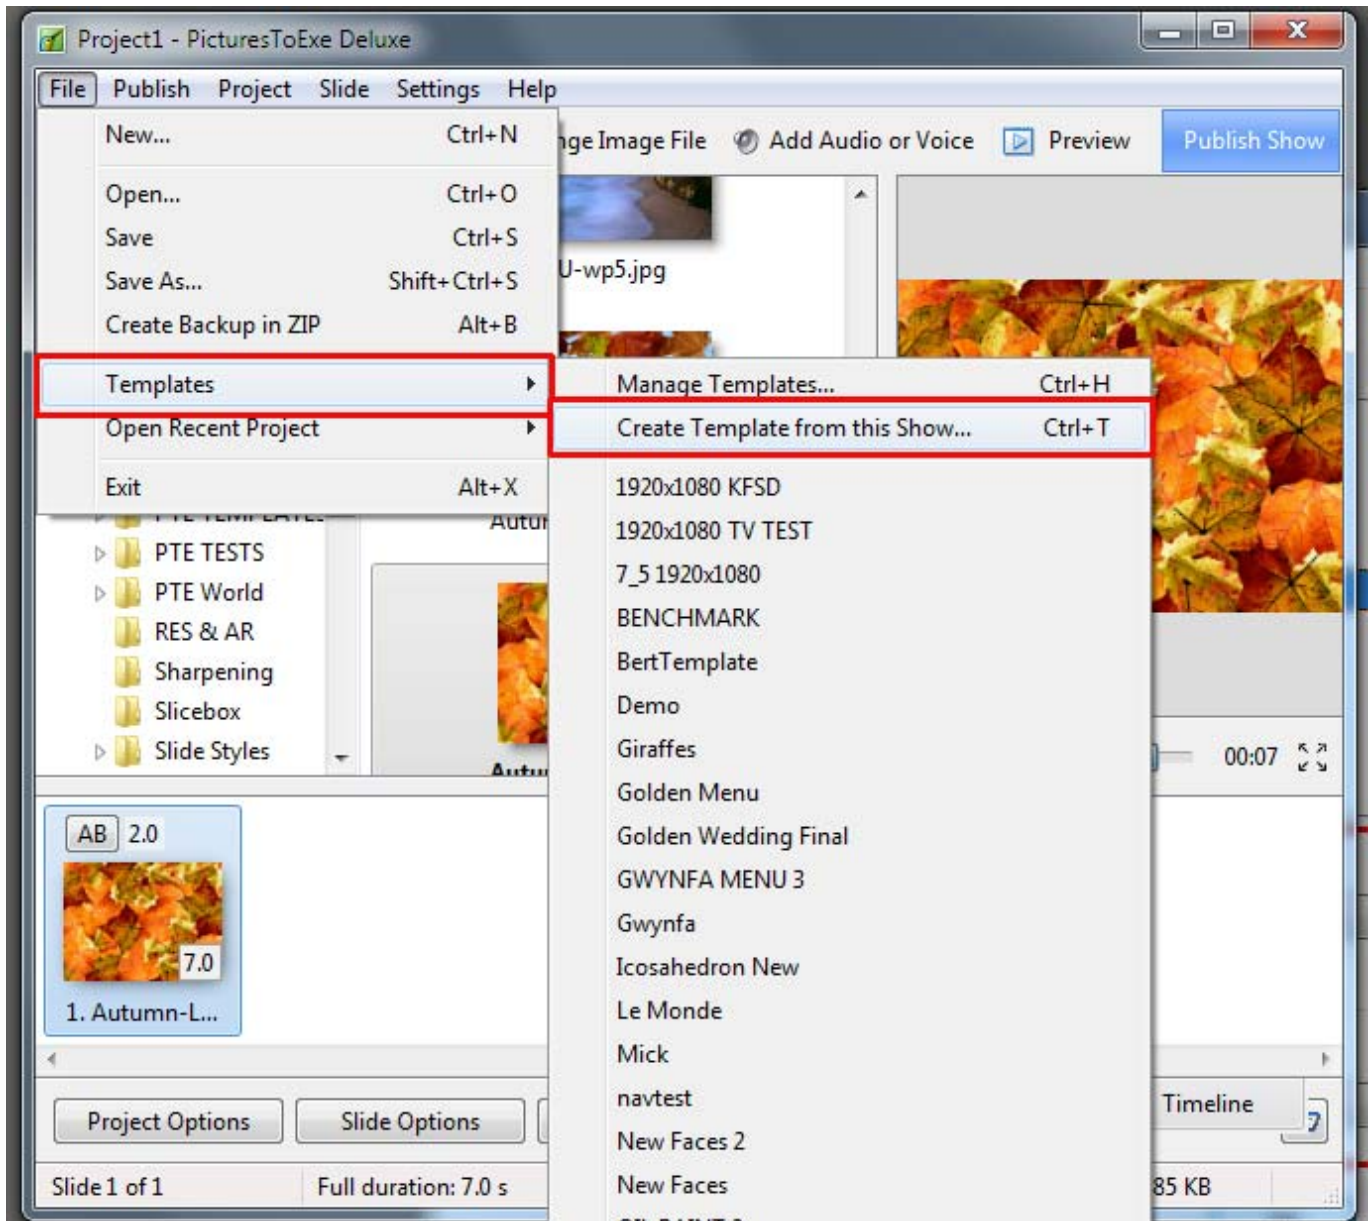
Project1 - PicturesToExe Deluxe

File Publish Project Slide Settings Help

New... Ctrl+N
Open... Ctrl+O
Save Ctrl+S
Save As... Shift+Ctrl+S
Create Backup in ZIP Alt+B
Templates
Open Recent Project
Exit Alt+X

Manage Templates... Ctrl+H
Create Template from this Show... Ctrl+T
1920x1080 KFSD
1920x1080 TV TEST
7_5 1920x1080
BENCHMARK
BertTemplate
Demo
Giraffes
Golden Menu
Golden Wedding Final
GWYNFA MENU 3
Gwynfa
Icosahedron New
Le Monde
Mick
navtest
New Faces 2
New Faces

ge Image File Add Audio or Voice Preview Publish Show

U-wp5.jpg

PTE TESTS
PTE World
RES & AR
Sharpening
Slicebox
Slide Styles

Autu
Autu

00:07

AB 2.0
7.0
1. Autumn-L...

Project Options Slide Options Timeline

Slide 1 of 1 Full duration: 7.0 s 85 KB